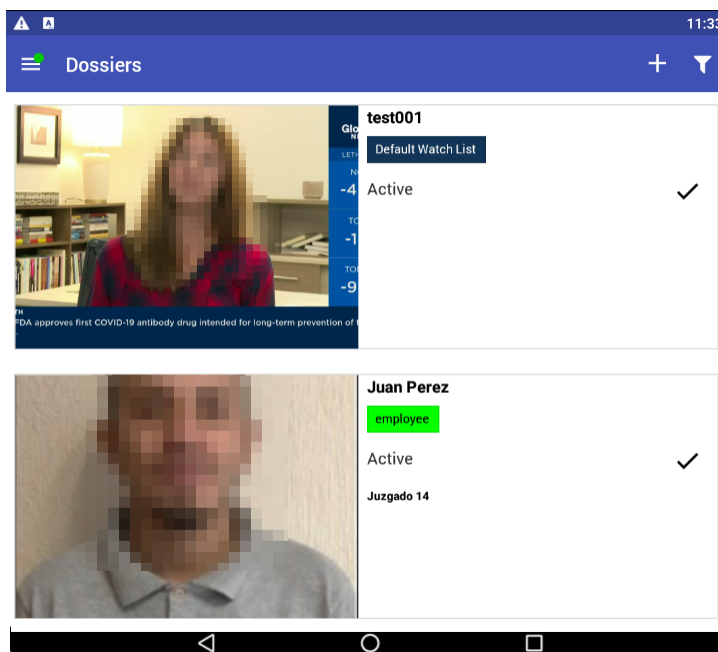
11:33

Dossiers

test001

Default Watch List

Active

Glo
N
LETH
N
-4
TO
-1
TO
-9

TH
FDA approves first COVID-19 antibody drug intended for long-term prevention of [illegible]

Juan Perez

employee

Active

Juzgado 14